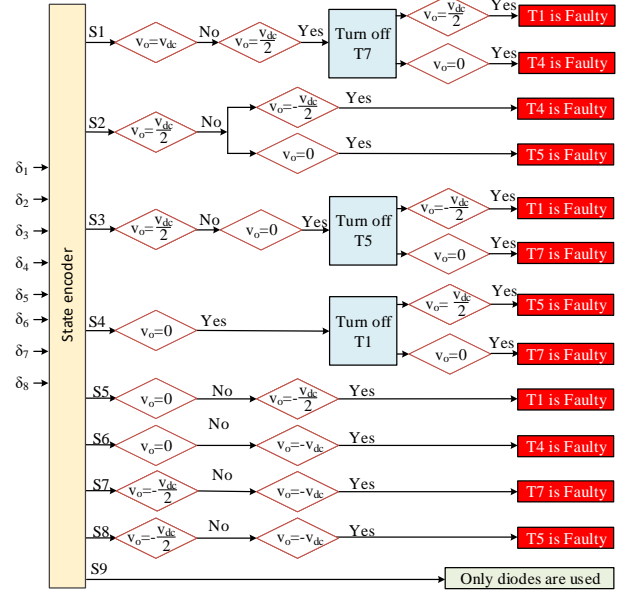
$\delta_1$
$\delta_2$
$\delta_3$
$\delta_4$
$\delta_5$
$\delta_6$
$\delta_7$
$\delta_8$

State encoder

S1 $v_o=v_{dc}$ No $v_o=\frac{v_{dc}}{2}$ Yes Turn off T7
$v_o=\frac{v_{dc}}{2}$ Yes T1 is Faulty
$v_o=0$ Yes T4 is Faulty

S2 $v_o=\frac{v_{dc}}{2}$ No
$v_o=-\frac{v_{dc}}{2}$ Yes T4 is Faulty
$v_o=0$ Yes T5 is Faulty

S3 $v_o=\frac{v_{dc}}{2}$ No $v_o=0$ Yes Turn off T5
$v_o=-\frac{v_{dc}}{2}$ Yes T1 is Faulty
$v_o=0$ Yes T7 is Faulty

S4 $v_o=0$ Yes Turn off T1
$v_o=\frac{v_{dc}}{2}$ Yes T5 is Faulty
$v_o=0$ Yes T7 is Faulty

S5 $v_o=0$ No $v_o=-\frac{v_{dc}}{2}$ Yes T1 is Faulty

S6 $v_o=0$ No $v_o=-v_{dc}$ Yes T4 is Faulty

S7 $v_o=-\frac{v_{dc}}{2}$ No $v_o=-v_{dc}$ Yes T7 is Faulty

S8 $v_o=-\frac{v_{dc}}{2}$ No $v_o=-v_{dc}$ Yes T5 is Faulty

S9 Only diodes are used